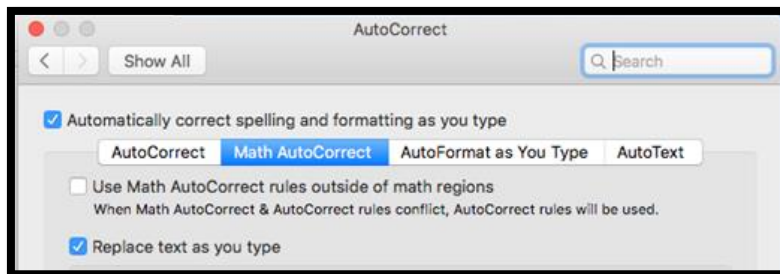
AutoCorrect

Show All

Search

Automatically correct spelling and formatting as you type

AutoCorrect | Math AutoCorrect | AutoFormat as You Type | AutoText

Use Math AutoCorrect rules outside of math regions
When Math AutoCorrect & AutoCorrect rules conflict, AutoCorrect rules will be used.

Replace text as you type